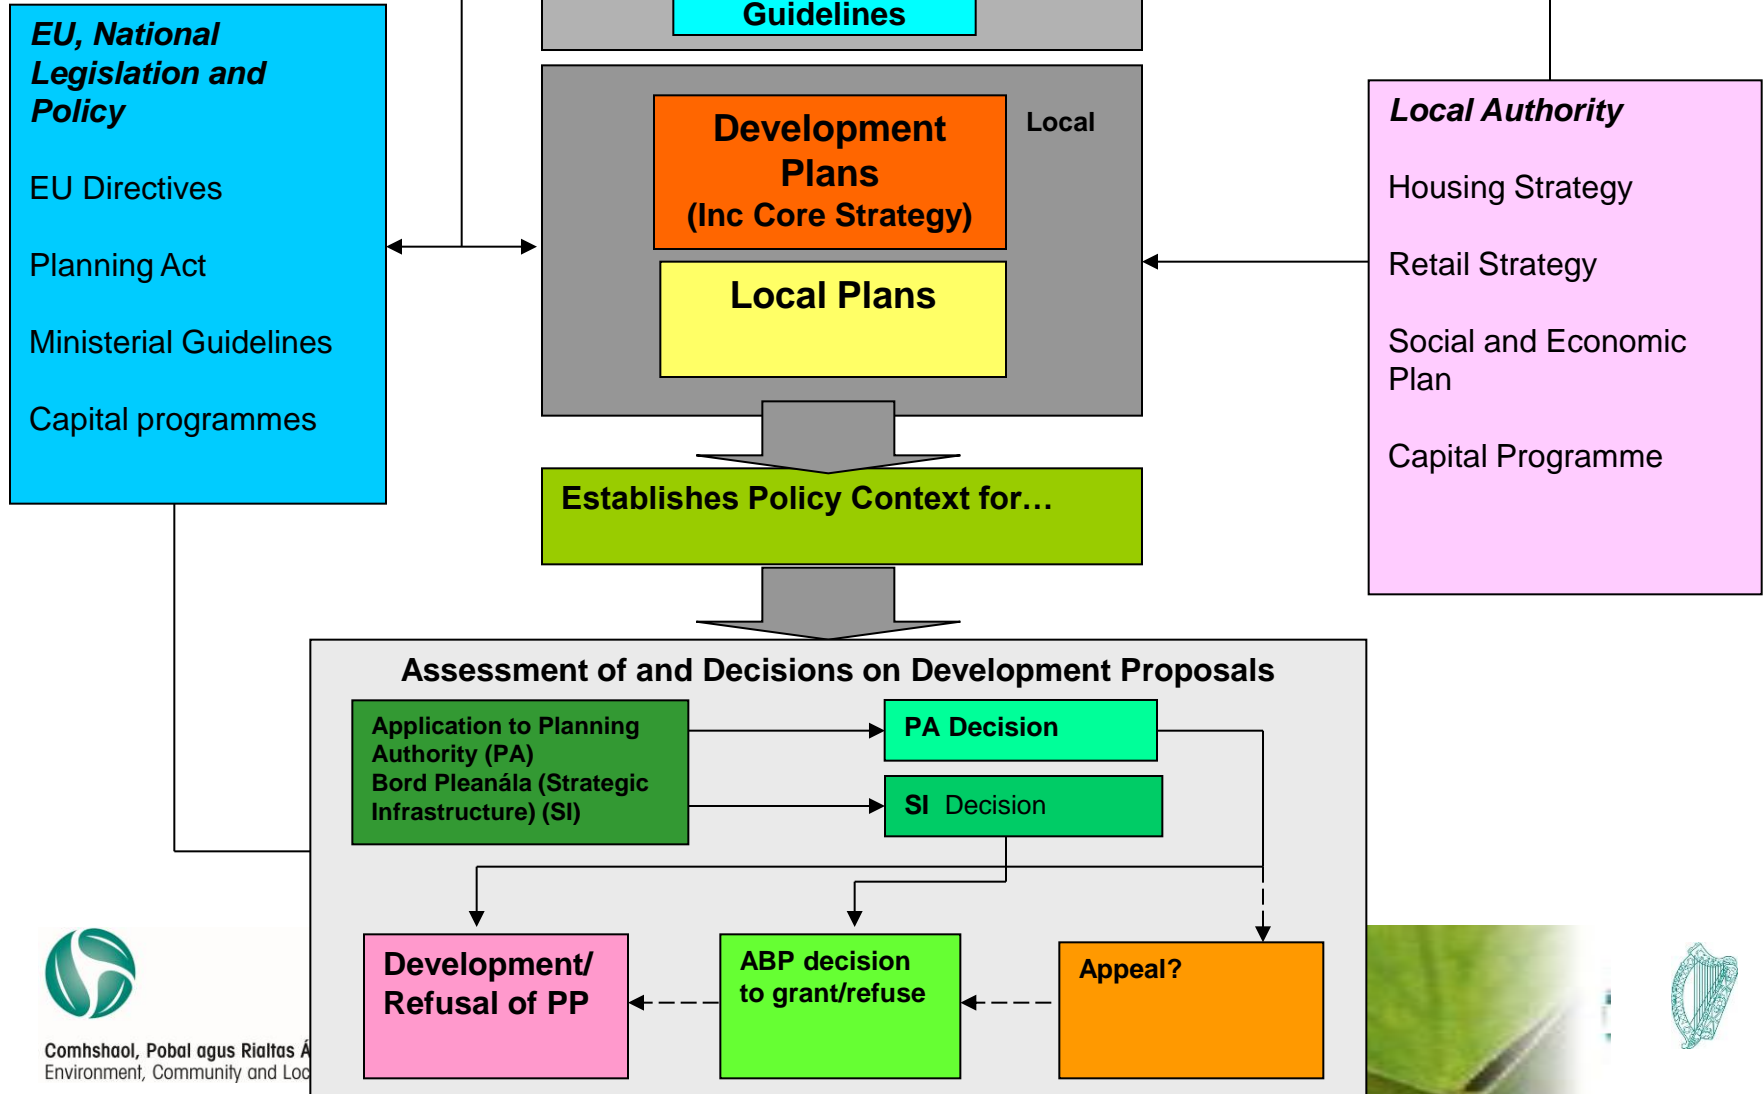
Guidelines

EU, National Legislation and Policy

EU Directives

Planning Act

Ministerial Guidelines

Capital programmes

Development Plans
(Inc Core Strategy)

Local

Local Plans

Local Authority

Housing Strategy

Retail Strategy

Social and Economic Plan

Capital Programme

Establishes Policy Context for…

Assessment of and Decisions on Development Proposals

Application to Planning Authority (PA)
Bord Pleanála (Strategic Infrastructure) (SI)

PA Decision

SI Decision

Development/ Refusal of PP

ABP decision to grant/refuse

Appeal?

Comhshaol, Pobal agus Rialtas Á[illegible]
Environment, Community and Loc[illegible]